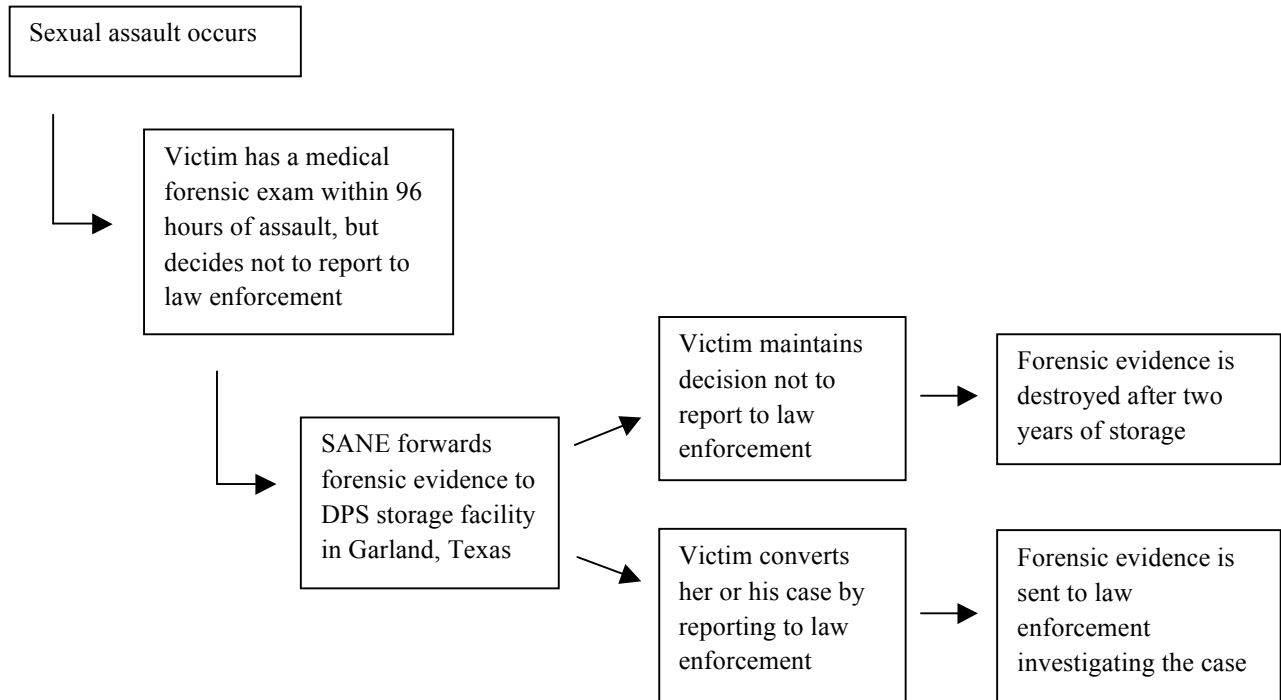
Sexual assault occurs

Victim has a medical forensic exam within 96 hours of assault, but decides not to report to law enforcement

SANE forwards forensic evidence to DPS storage facility in Garland, Texas

Victim maintains decision not to report to law enforcement

Forensic evidence is destroyed after two years of storage

Victim converts her or his case by reporting to law enforcement

Forensic evidence is sent to law enforcement investigating the case